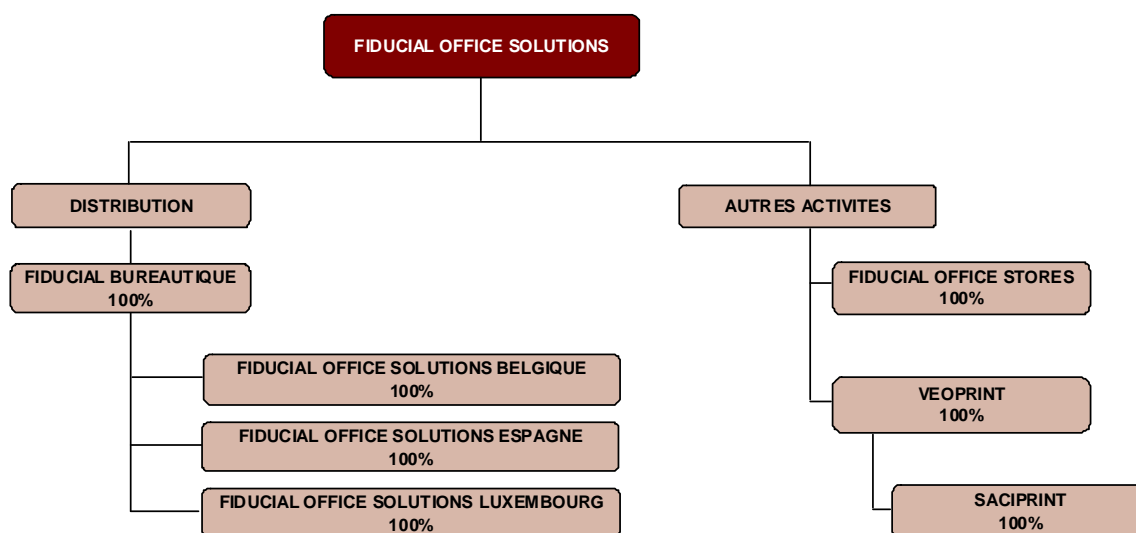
FIDUCIAL OFFICE SOLUTIONS

DISTRIBUTION

FIDUCIAL BUREAUTIQUE
100%

FIDUCIAL OFFICE SOLUTIONS BELGIQUE
100%

FIDUCIAL OFFICE SOLUTIONS ESPAGNE
100%

FIDUCIAL OFFICE SOLUTIONS LUXEMBOURG
100%

AUTRES ACTIVITES

FIDUCIAL OFFICE STORES
100%

VEOPRINT
100%

SACIPRINT
100%